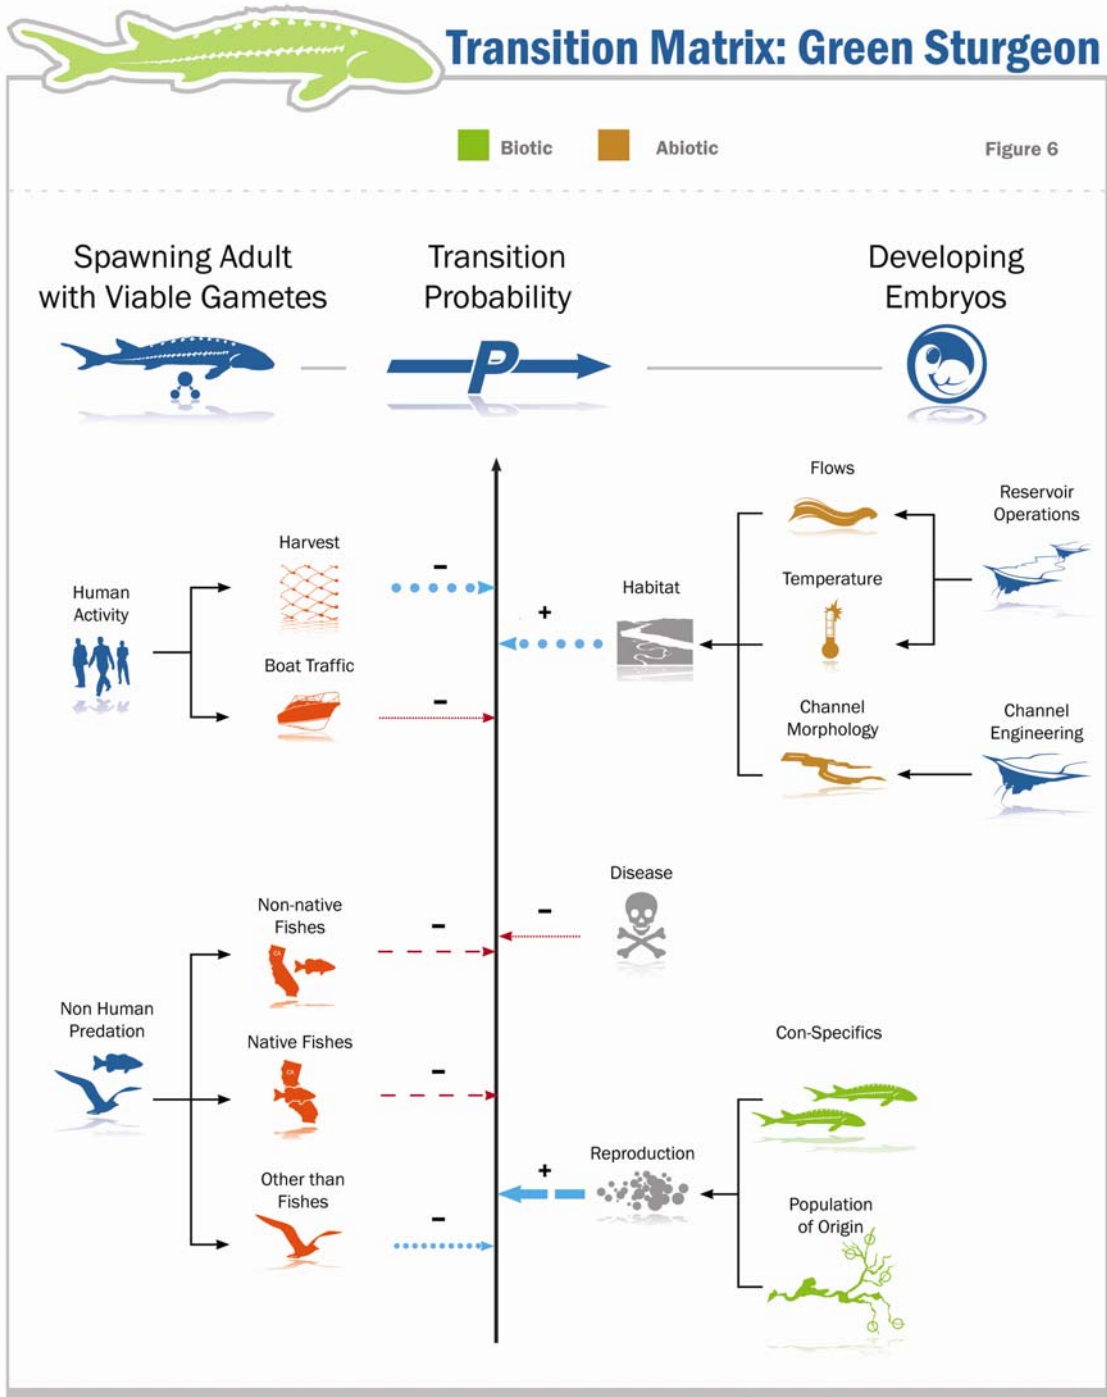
Transition Matrix: Green Sturgeon

Biotic

Abiotic

Figure 6

Spawning Adult with Viable Gametes

Transition Probability

P

Developing Embryos

Flows

Reservoir Operations

Harvest

Human Activity

-

Habitat

+

Temperature

Boat Traffic

-

Channel Morphology

Channel Engineering

Disease

Non-native Fishes

-

-

Non Human Predation

Native Fishes

-

Con-Specifics

Reproduction

+

Other than Fishes

-

Population of Origin